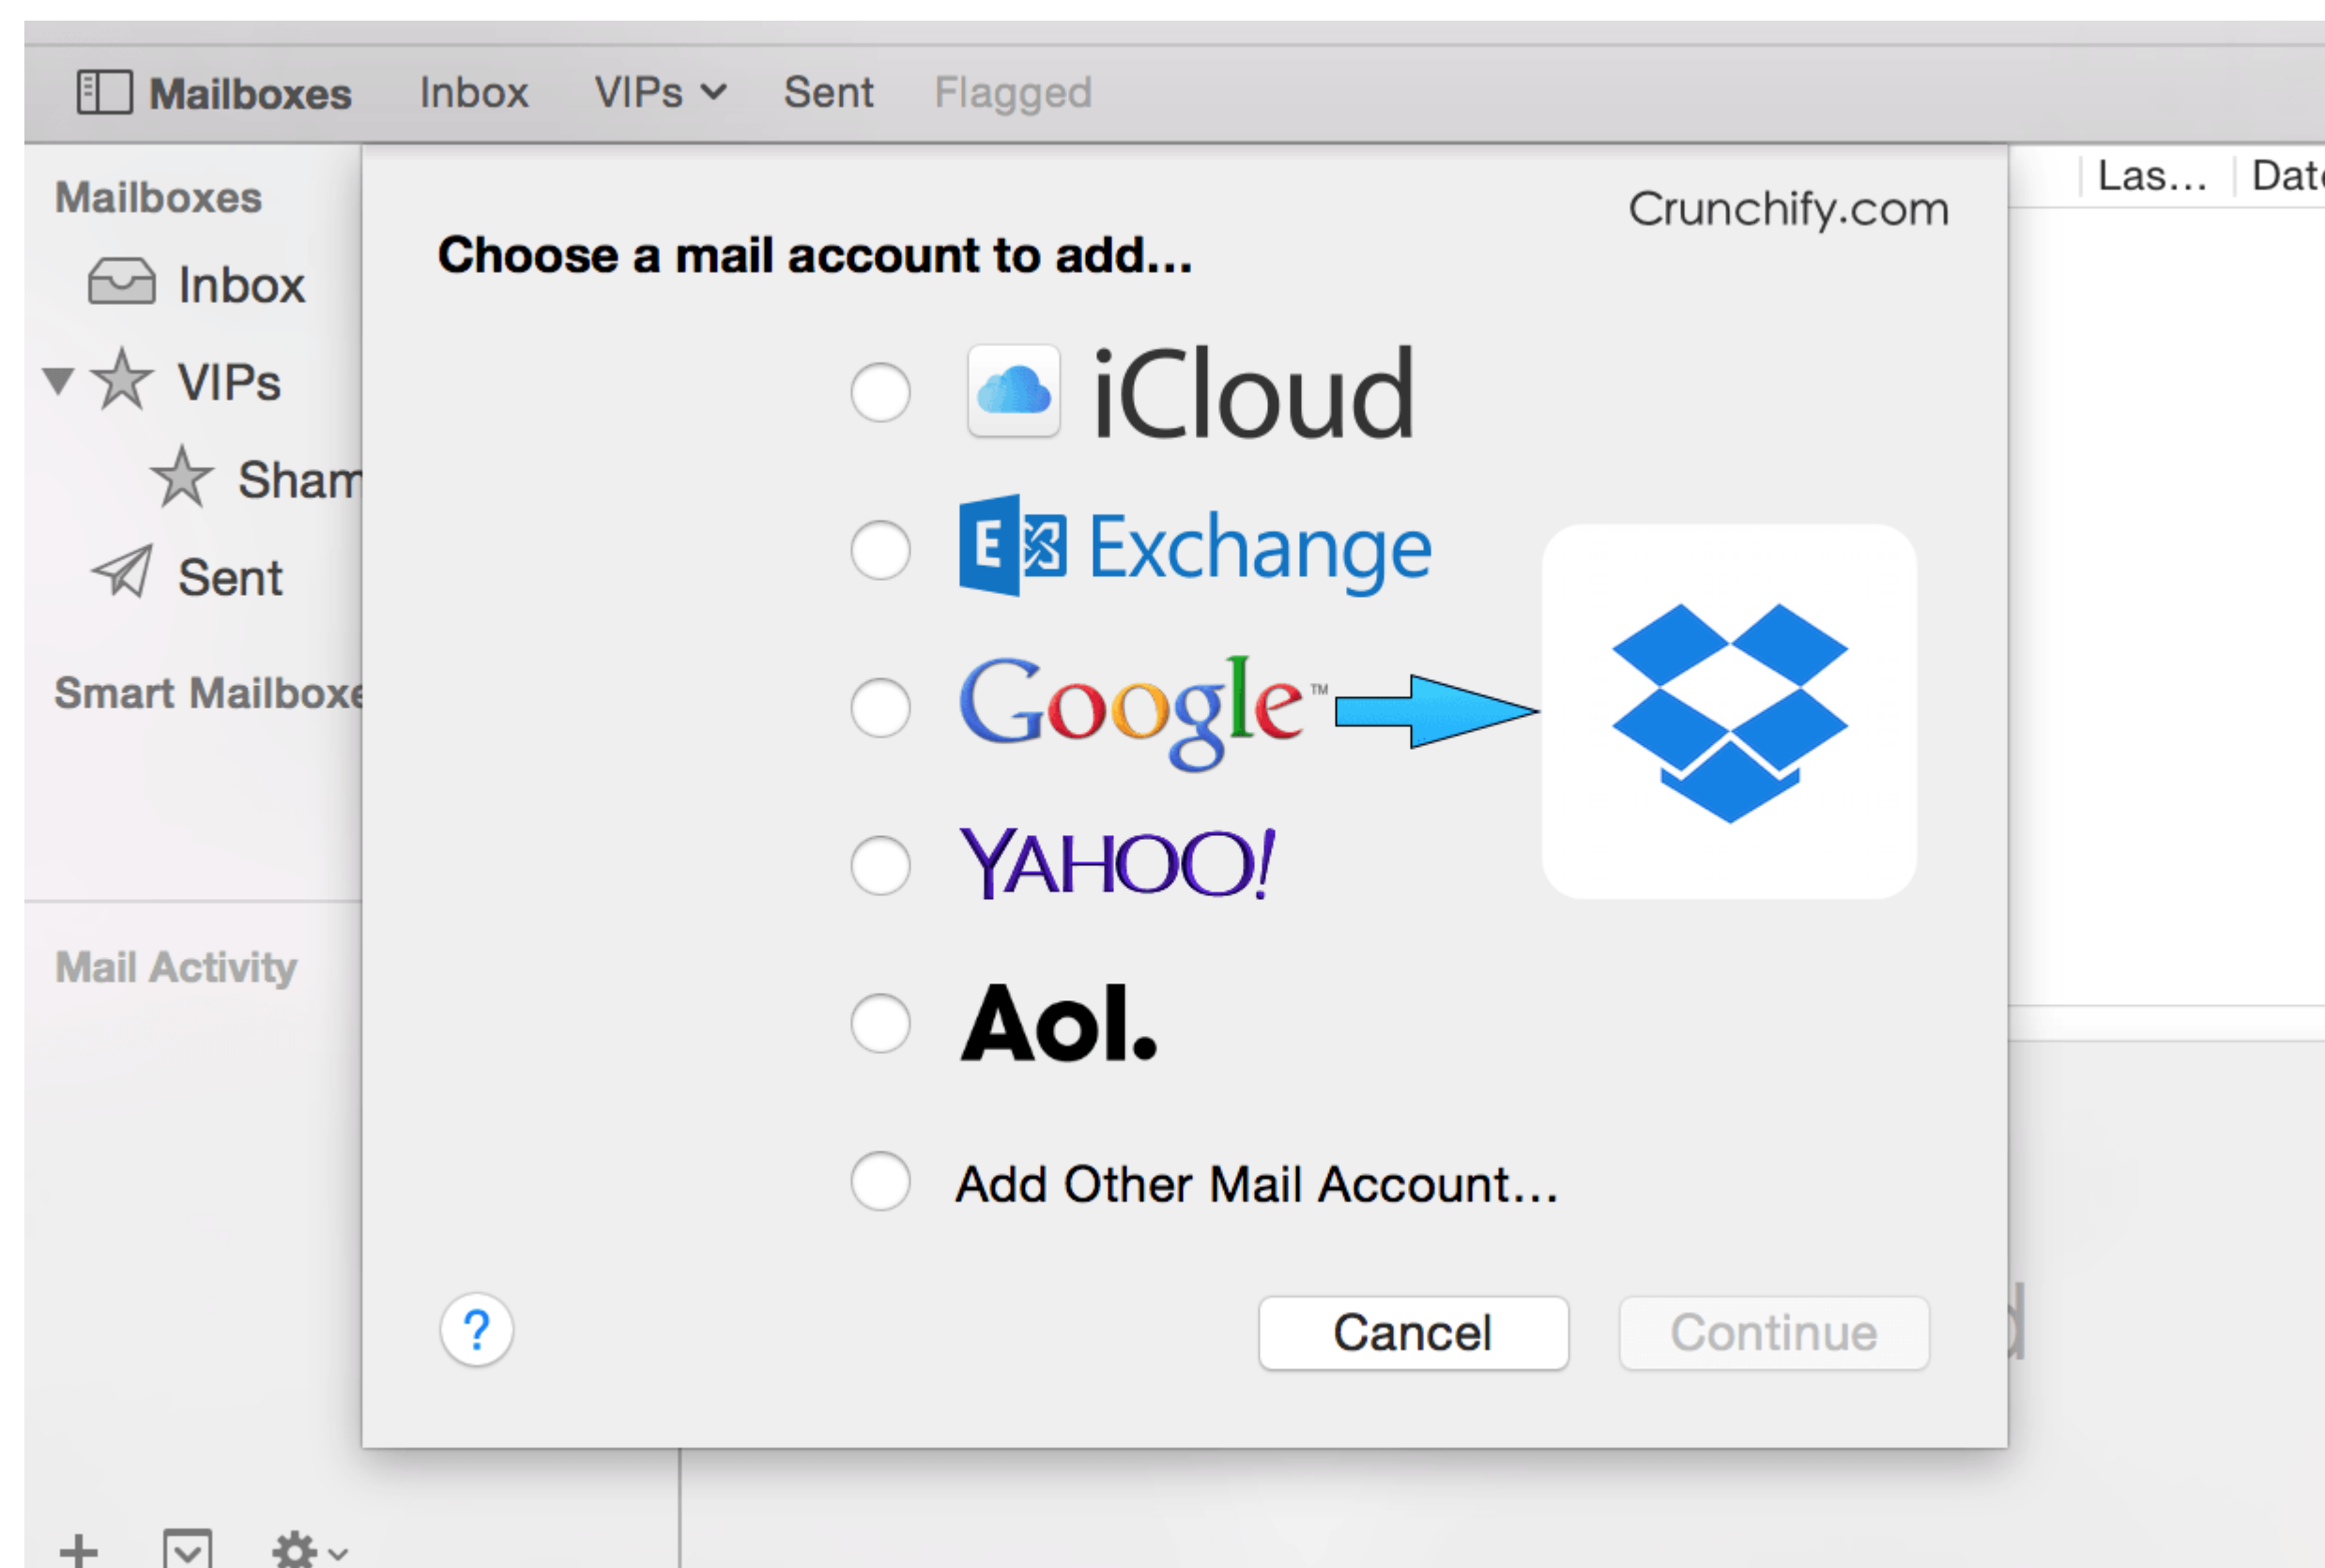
Mailboxes Inbox VIPs Sent Flagged

Mailboxes
Inbox
VIPs
Sham
Sent

Smart Mailboxe

Mail Activity

Las... Dat

Crunchify.com

Choose a mail account to add...

iCloud

Exchange

Google™

YAHOO!

Aol.

Add Other Mail Account...

?

Cancel

Continue